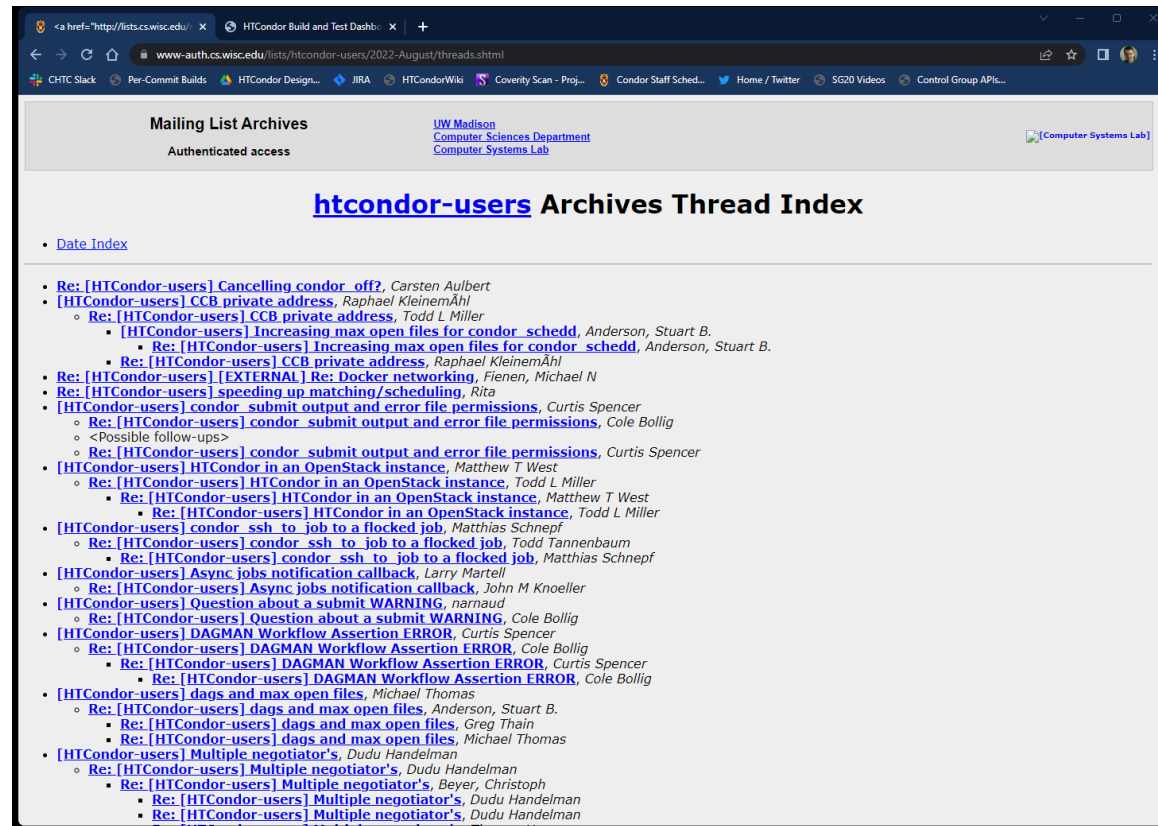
<a href="http://lists.cs.wisc.edu/ ×
HTCondor Build and Test Dashbo ×
+

www-auth.cs.wisc.edu/lists/htcondor-users/2022-August/threads.shtml

CHTC Slack | Per-Commit Builds | HTCondor Design... | JIRA | HTCondorWiki | Coverity Scan - Proj... | Condor Staff Sched... | Home / Twitter | SG20 Videos | Control Group APIs...

Mailing List Archives
Authenticated access

UW Madison
Computer Sciences Department
Computer Systems Lab

[Computer Systems Lab]

htcondor-users Archives Thread Index

- Date Index

- Re: [HTCondor-users] Cancelling condor_off?, Carsten Aulbert
- [HTCondor-users] CCB private address, Raphael KleinemÃhl
  - Re: [HTCondor-users] CCB private address, Todd L Miller
    - [HTCondor-users] Increasing max open files for condor_schedd, Anderson, Stuart B.
      - Re: [HTCondor-users] Increasing max open files for condor_schedd, Anderson, Stuart B.
    - Re: [HTCondor-users] CCB private address, Raphael KleinemÃhl
- Re: [HTCondor-users] [EXTERNAL] Re: Docker networking, Fienen, Michael N
- Re: [HTCondor-users] speeding up matching/scheduling, Rita
- [HTCondor-users] condor_submit output and error file permissions, Curtis Spencer
  - Re: [HTCondor-users] condor_submit output and error file permissions, Cole Bollig
  - <Possible follow-ups>
  - Re: [HTCondor-users] condor_submit output and error file permissions, Curtis Spencer
- [HTCondor-users] HTCondor in an OpenStack instance, Matthew T West
  - Re: [HTCondor-users] HTCondor in an OpenStack instance, Todd L Miller
    - Re: [HTCondor-users] HTCondor in an OpenStack instance, Matthew T West
      - Re: [HTCondor-users] HTCondor in an OpenStack instance, Todd L Miller
- [HTCondor-users] condor_ssh_to_job to a flocked job, Matthias Schnepf
  - Re: [HTCondor-users] condor_ssh_to_job to a flocked job, Todd Tannenbaum
    - Re: [HTCondor-users] condor_ssh_to_job to a flocked job, Matthias Schnepf
- [HTCondor-users] Async jobs notification callback, Larry Martell
  - Re: [HTCondor-users] Async jobs notification callback, John M Knoeller
- [HTCondor-users] Question about a submit WARNING, narnaud
  - Re: [HTCondor-users] Question about a submit WARNING, Cole Bollig
- [HTCondor-users] DAGMAN Workflow Assertion ERROR, Curtis Spencer
  - Re: [HTCondor-users] DAGMAN Workflow Assertion ERROR, Cole Bollig
    - Re: [HTCondor-users] DAGMAN Workflow Assertion ERROR, Curtis Spencer
      - Re: [HTCondor-users] DAGMAN Workflow Assertion ERROR, Cole Bollig
- [HTCondor-users] dags and max open files, Michael Thomas
  - Re: [HTCondor-users] dags and max open files, Anderson, Stuart B.
    - Re: [HTCondor-users] dags and max open files, Greg Thain
    - Re: [HTCondor-users] dags and max open files, Michael Thomas
- [HTCondor-users] Multiple negotiator's, Dudu Handelman
  - Re: [HTCondor-users] Multiple negotiator's, Dudu Handelman
    - Re: [HTCondor-users] Multiple negotiator's, Beyer, Christoph
      - Re: [HTCondor-users] Multiple negotiator's, Dudu Handelman
      - Re: [HTCondor-users] Multiple negotiator's, Dudu Handelman
      - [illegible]